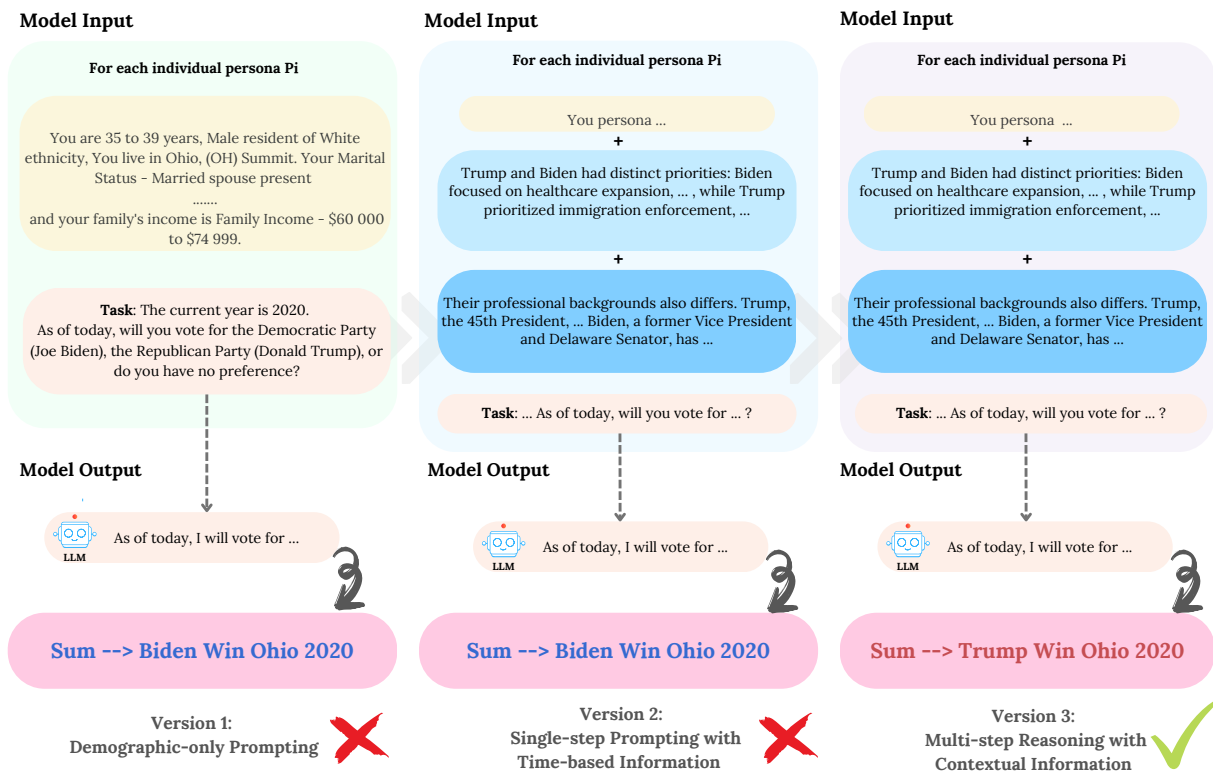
Model Input

For each individual persona Pi

You are 35 to 39 years, Male resident of White ethnicity, You live in Ohio, (OH) Summit. Your Marital Status - Married spouse present
.......
and your family's income is Family Income - $60 000 to $74 999.

Task: The current year is 2020.
As of today, will you vote for the Democratic Party (Joe Biden), the Republican Party (Donald Trump), or do you have no preference?

Model Output

LLM

As of today, I will vote for ...

Sum --> Biden Win Ohio 2020

Version 1:
Demographic-only Prompting

Model Input

For each individual persona Pi

You persona ...

+

Trump and Biden had distinct priorities: Biden focused on healthcare expansion, ... , while Trump prioritized immigration enforcement, ...

+

Their professional backgrounds also differs. Trump, the 45th President, ... Biden, a former Vice President and Delaware Senator, has ...

Task: ... As of today, will you vote for ... ?

Model Output

LLM

As of today, I will vote for ...

Sum --> Biden Win Ohio 2020

Version 2:
Single-step Prompting with Time-based Information

Model Input

For each individual persona Pi

You persona ...

+

Trump and Biden had distinct priorities: Biden focused on healthcare expansion, ... , while Trump prioritized immigration enforcement, ...

+

Their professional backgrounds also differs. Trump, the 45th President, ... Biden, a former Vice President and Delaware Senator, has ...

Task: ... As of today, will you vote for ... ?

Model Output

LLM

As of today, I will vote for ...

Sum --> Trump Win Ohio 2020

Version 3:
Multi-step Reasoning with Contextual Information